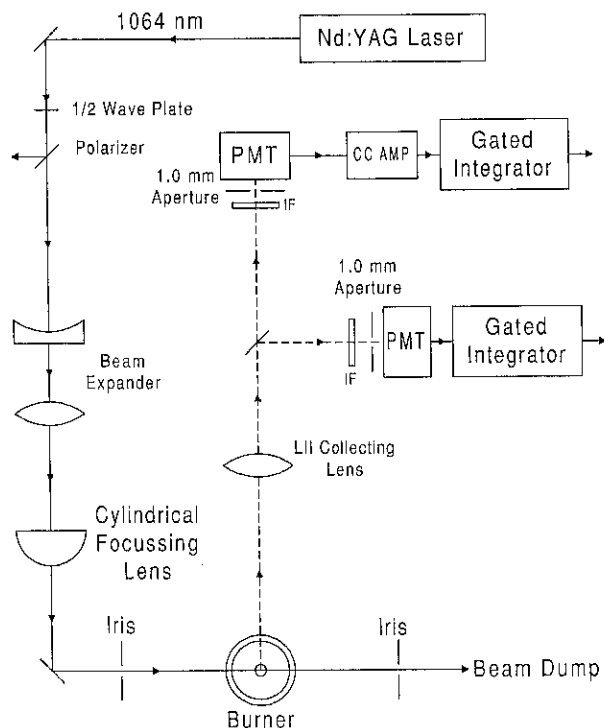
1064 nm

Nd:YAG Laser

1/2 Wave Plate

Polarizer

PMT

CC AMP

Gated Integrator

1.0 mm Aperture

IF

1.0 mm Aperture

IF

PMT

Gated Integrator

Beam Expander

LII Collecting Lens

Cylindrical Focussing Lens

Iris

Iris

Beam Dump

Burner